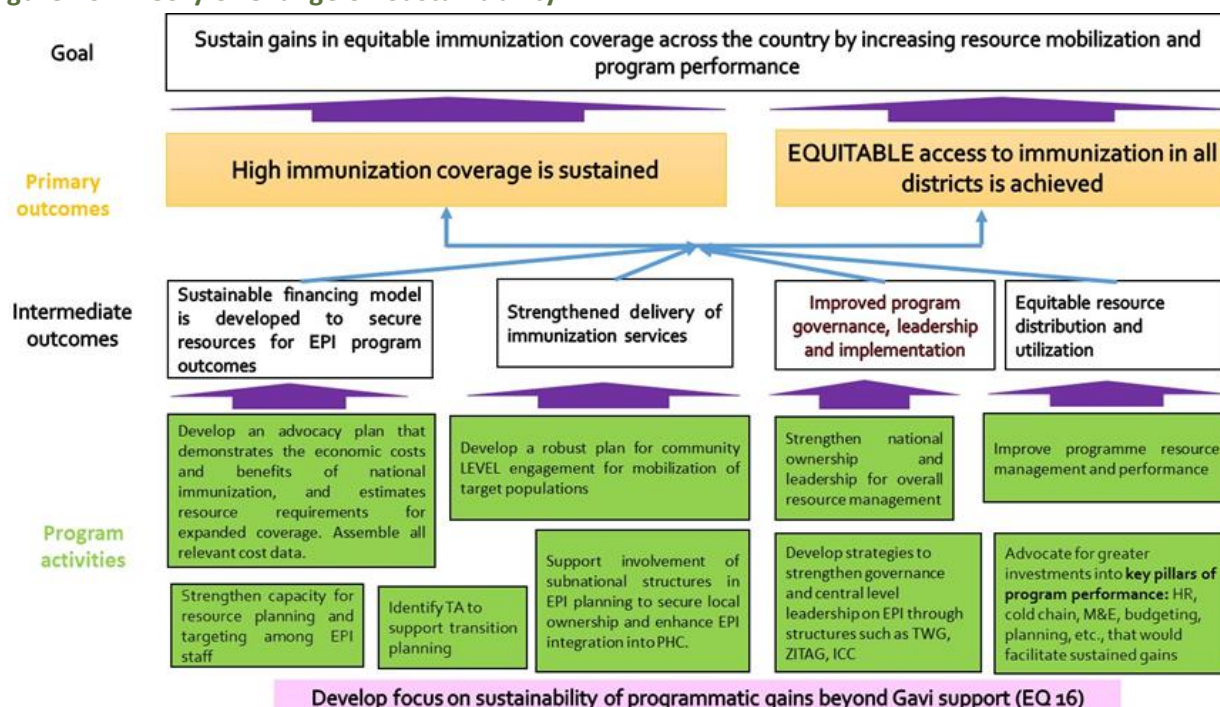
Goal

Sustain gains in equitable immunization coverage across the country by increasing resource mobilization and program performance

Primary outcomes

High immunization coverage is sustained

EQUITABLE access to immunization in all districts is achieved

Intermediate outcomes

Sustainable financing model is developed to secure resources for EPI program outcomes

Strengthened delivery of immunization services

Improved program governance, leadership and implementation

Equitable resource distribution and utilization

Program activities

Develop an advocacy plan that demonstrates the economic costs and benefits of national immunization, and estimates resource requirements for expanded coverage. Assemble all relevant cost data.

Develop a robust plan for community LEVEL engagement for mobilization of target populations

Strengthen national ownership and leadership for overall resource management

Improve programme resource management and performance

Strengthen capacity for resource planning and targeting among EPI staff

Identify TA to support transition planning

Support involvement of subnational structures in EPI planning to secure local ownership and enhance EPI integration into PHC.

Develop strategies to strengthen governance and central level leadership on EPI through structures such as TWG, ZITAG, ICC

Advocate for greater investments into key pillars of program performance: HR, cold chain, M&E, budgeting, planning, etc., that would facilitate sustained gains

Develop focus on sustainability of programmatic gains beyond Gavi support (EQ 16)